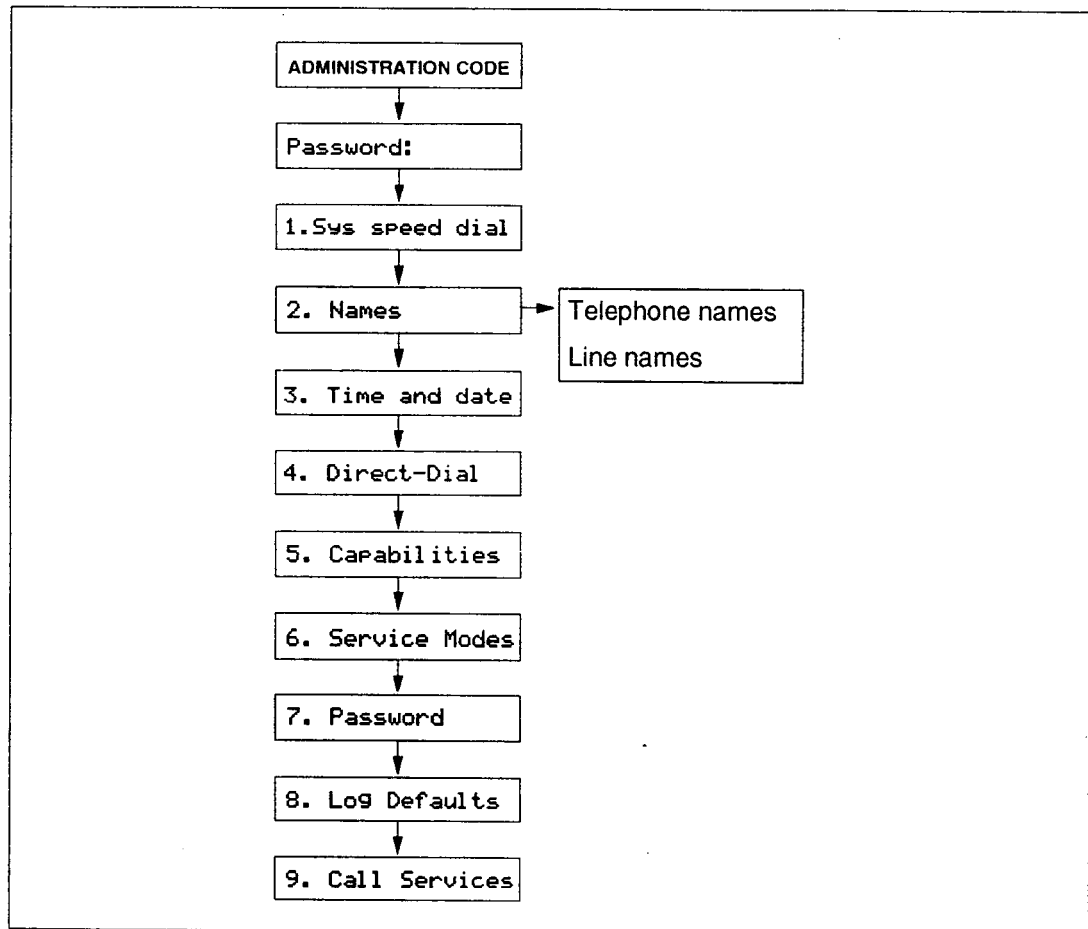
ADMINISTRATION CODE

Password:

1.Sys speed dial

2. Names

Telephone names

Line names

3. Time and date

4. Direct-Dial

5. Capabilities

6. Service Modes

7. Password

8. Log Defaults

9. Call Services